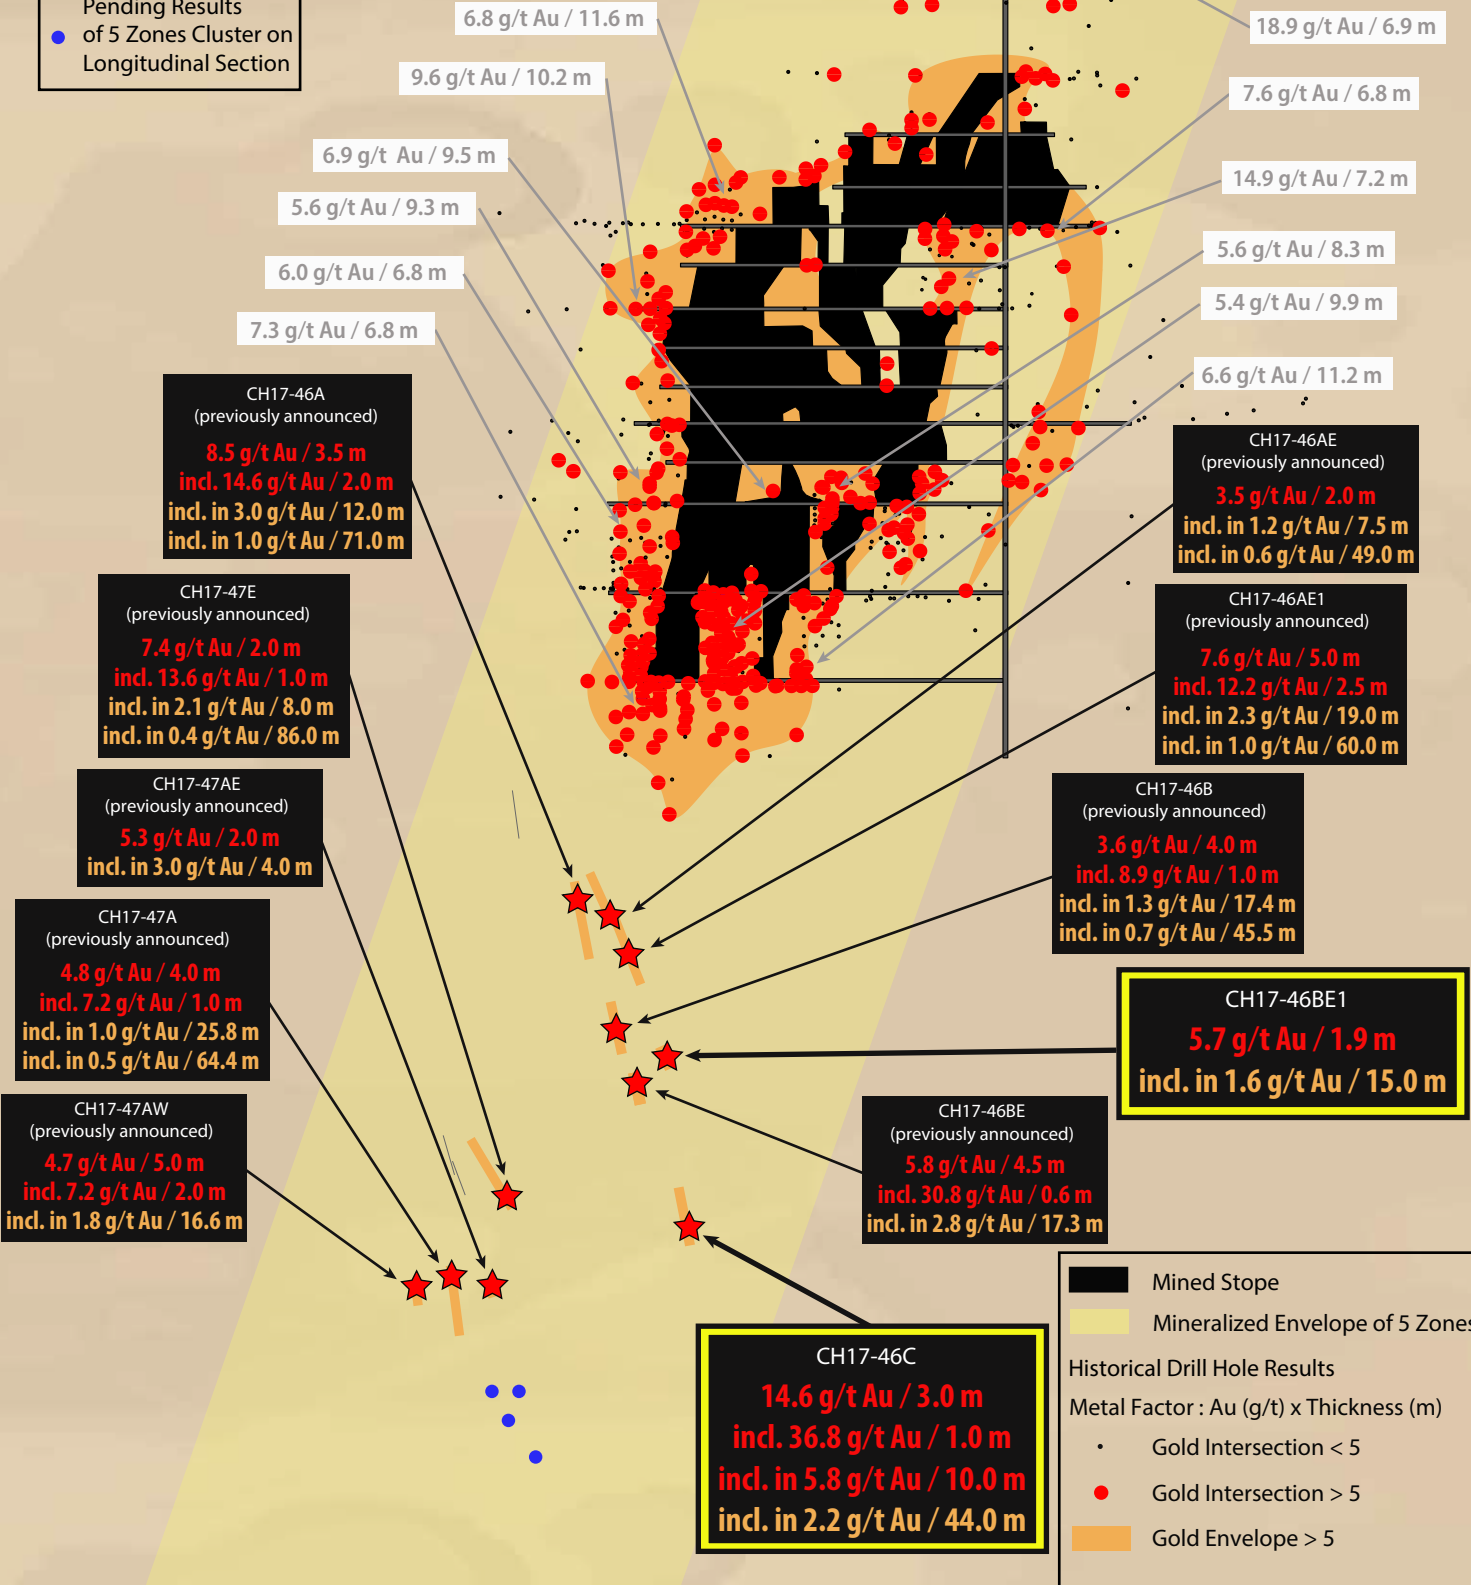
Pending Results of 5 Zones Cluster on Longitudinal Section

6.8 g/t Au / 11.6 m
9.6 g/t Au / 10.2 m
6.9 g/t Au / 9.5 m
5.6 g/t Au / 9.3 m
6.0 g/t Au / 6.8 m
7.3 g/t Au / 6.8 m

18.9 g/t Au / 6.9 m
7.6 g/t Au / 6.8 m
14.9 g/t Au / 7.2 m
5.6 g/t Au / 8.3 m
5.4 g/t Au / 9.9 m
6.6 g/t Au / 11.2 m

CH17-46A
(previously announced)
8.5 g/t Au / 3.5 m
incl. 14.6 g/t Au / 2.0 m
incl. in 3.0 g/t Au / 12.0 m
incl. in 1.0 g/t Au / 71.0 m

CH17-47E
(previously announced)
7.4 g/t Au / 2.0 m
incl. 13.6 g/t Au / 1.0 m
incl. in 2.1 g/t Au / 8.0 m
incl. in 0.4 g/t Au / 86.0 m

CH17-47AE
(previously announced)
5.3 g/t Au / 2.0 m
incl. in 3.0 g/t Au / 4.0 m

CH17-47A
(previously announced)
4.8 g/t Au / 4.0 m
incl. 7.2 g/t Au / 1.0 m
incl. in 1.0 g/t Au / 25.8 m
incl. in 0.5 g/t Au / 64.4 m

CH17-47AW
(previously announced)
4.7 g/t Au / 5.0 m
incl. 7.2 g/t Au / 2.0 m
incl. in 1.8 g/t Au / 16.6 m

CH17-46AE
(previously announced)
3.5 g/t Au / 2.0 m
incl. in 1.2 g/t Au / 7.5 m
incl. in 0.6 g/t Au / 49.0 m

CH17-46AE1
(previously announced)
7.6 g/t Au / 5.0 m
incl. 12.2 g/t Au / 2.5 m
incl. in 2.3 g/t Au / 19.0 m
incl. in 1.0 g/t Au / 60.0 m

CH17-46B
(previously announced)
3.6 g/t Au / 4.0 m
incl. 8.9 g/t Au / 1.0 m
incl. in 1.3 g/t Au / 17.4 m
incl. in 0.7 g/t Au / 45.5 m

CH17-46BE1
5.7 g/t Au / 1.9 m
incl. in 1.6 g/t Au / 15.0 m

CH17-46BE
(previously announced)
5.8 g/t Au / 4.5 m
incl. 30.8 g/t Au / 0.6 m
incl. in 2.8 g/t Au / 17.3 m

CH17-46C
14.6 g/t Au / 3.0 m
incl. 36.8 g/t Au / 1.0 m
incl. in 5.8 g/t Au / 10.0 m
incl. in 2.2 g/t Au / 44.0 m

Mined Stope
Mineralized Envelope of 5 Zones
Historical Drill Hole Results
Metal Factor : Au (g/t) x Thickness (m)
Gold Intersection < 5
Gold Intersection > 5
Gold Envelope > 5